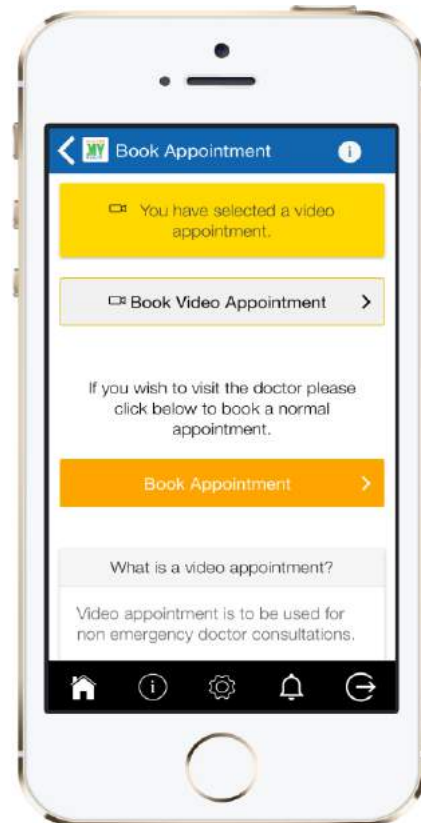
MY Book Appointment

You have selected a video appointment.

Book Video Appointment >

If you wish to visit the doctor please click below to book a normal appointment.

Book Appointment >

What is a video appointment?

Video appointment is to be used for non emergency doctor consultations.